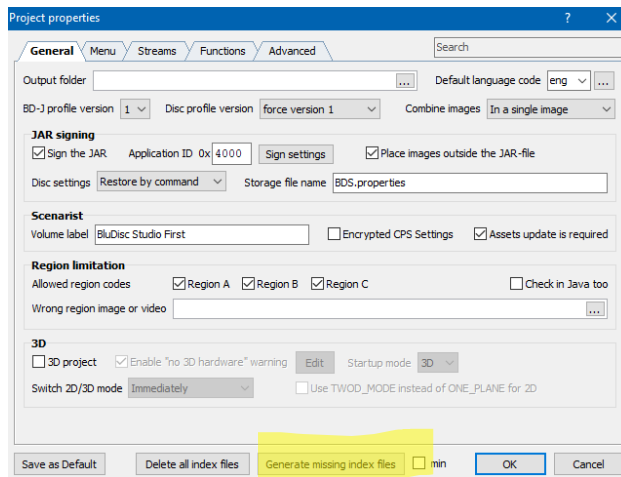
Project properties ? ✕

General | Menu | Streams | Functions | Advanced

Search

Output folder ... Default language code eng

BD-J profile version 1 Disc profile version force version 1 Combine images In a single image

JAR signing

Sign the JAR Application ID 0x 4000 Sign settings Place images outside the JAR-file

Disc settings Restore by command Storage file name BDS.properties

Scenarist

Volume label BluDisc Studio First Encrypted CPS Settings Assets update is required

Region limitation

Allowed region codes Region A Region B Region C Check in Java too

Wrong region image or video ...

3D

3D project Enable "no 3D hardware" warning Edit Startup mode 3D

Switch 2D/3D mode Immediately Use TWOD_MODE instead of ONE_PLANE for 2D

Save as Default | Delete all index files | Generate missing index files | min | OK | Cancel